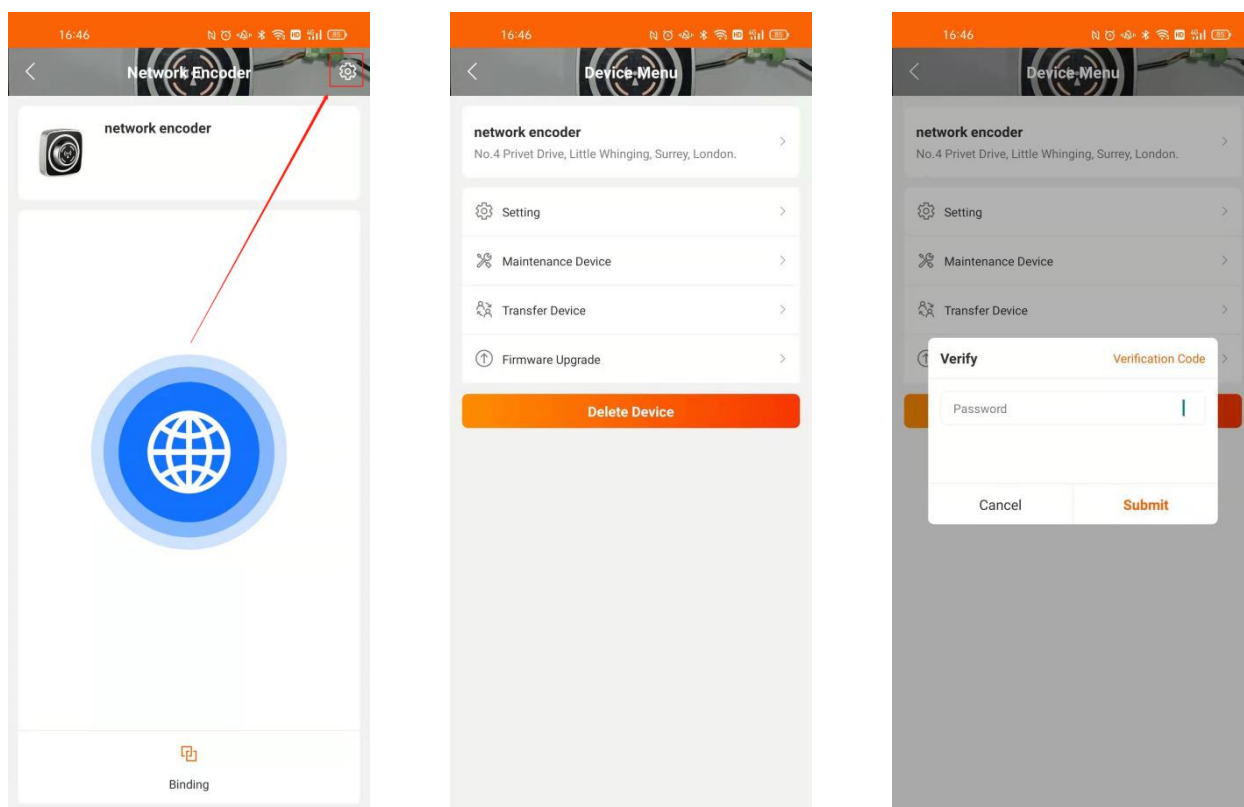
16:46

Network Encoder

network encoder

Binding

16:46

Device Menu

network encoder
No.4 Privet Drive, Little Whinging, Surrey, London.

Setting

Maintenance Device

Transfer Device

Firmware Upgrade

Delete Device

16:46

Device Menu

network encoder
No.4 Privet Drive, Little Whinging, Surrey, London.

Setting

Maintenance Device

Transfer Device

Verify

Verification Code

Password

Cancel

Submit